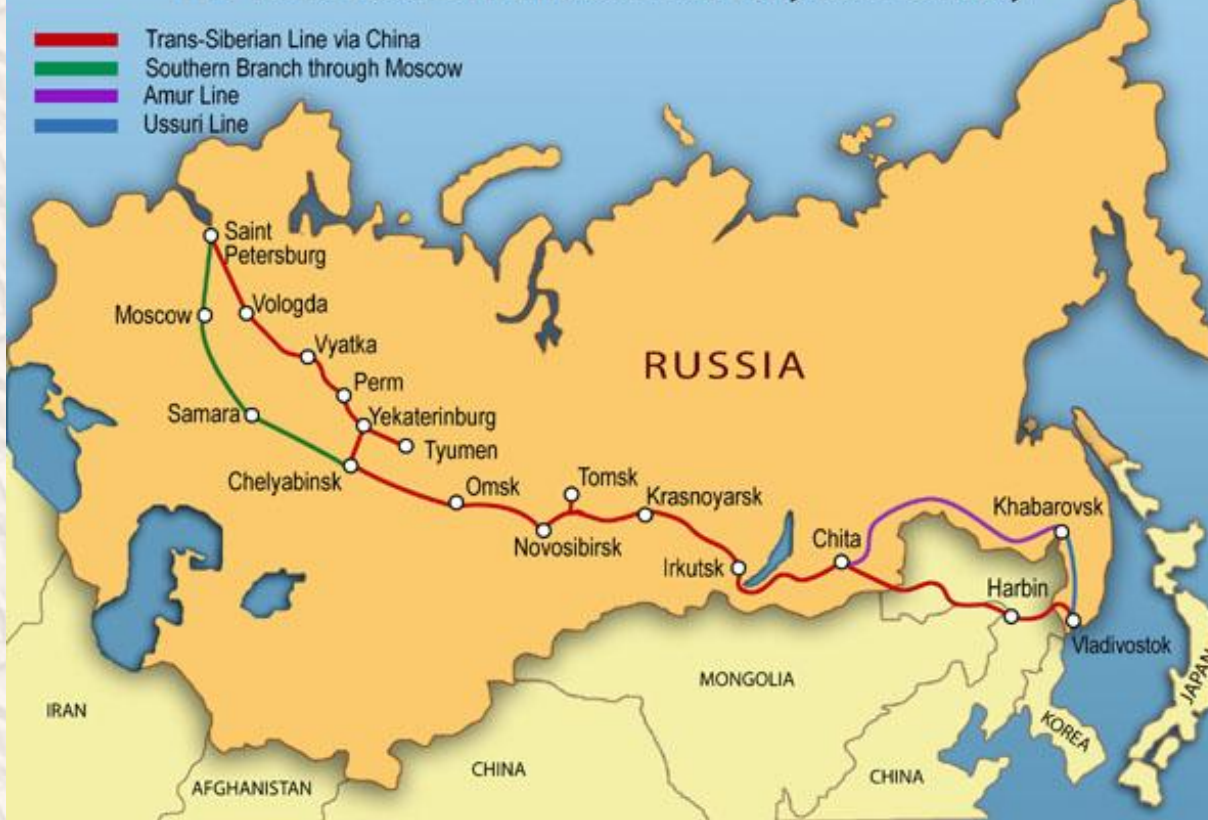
Trans-Siberian Line via China
Southern Branch through Moscow
Amur Line
Ussuri Line

Saint Petersburg
Moscow
Vologda
Vyatka
Perm
Samara
Yekaterinburg
Tyumen
Chelyabinsk
Omsk
Tomsk
Krasnoyarsk
Novosibirsk
Irkutsk
Chita
Khabarovsk
Harbin
Vladivostok
RUSSIA
MONGOLIA
KOREA
JAPAN
IRAN
AFGHANISTAN
CHINA
CHINA